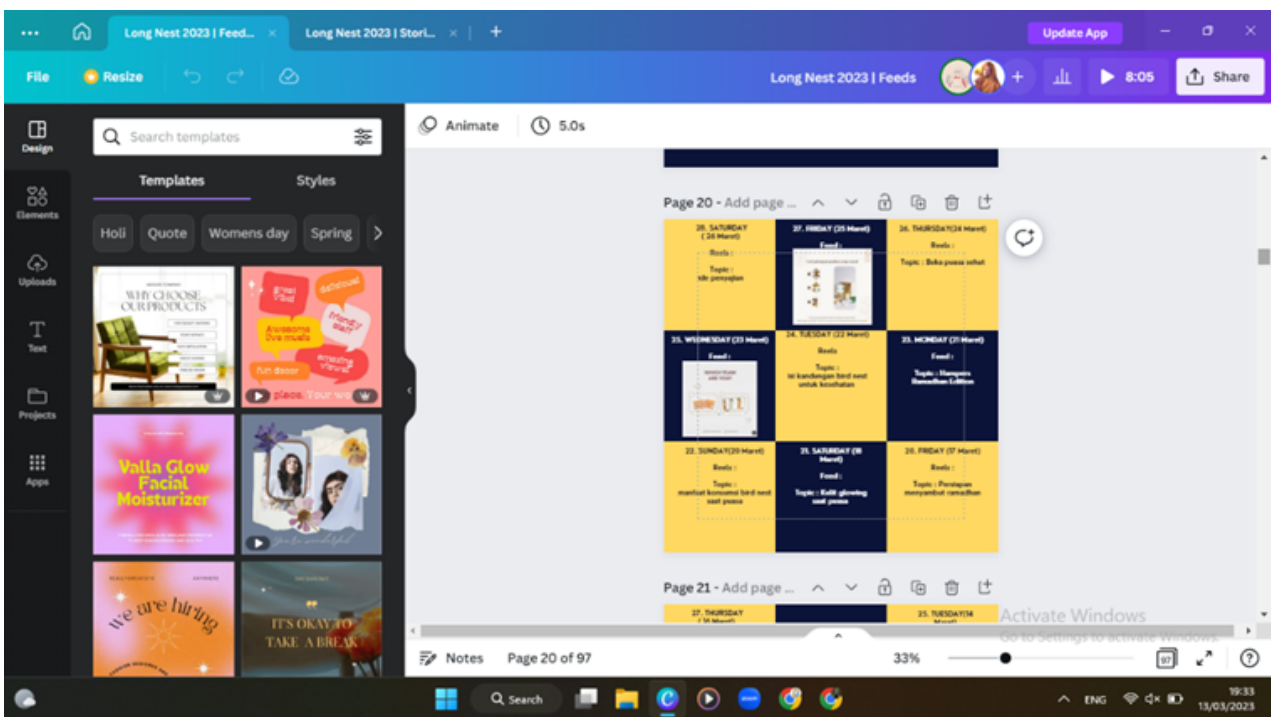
Long Nest 2023 | Feed... × Long Nest 2023 | Stori... × +
Update App
File Resize
Long Nest 2023 | Feeds
8:05 Share
Design
Elements
Uploads
Text
Projects
Apps
Search templates
Templates Styles
Holi Quote Womens day Spring
WHY CHOOSE OUR PRODUCTS
Great Vibe
delicious
friendly staff
Awesome live music
amazing views!
fun decor
places Your wo
Valla Glow Facial Moisturizer
we are hiring
IT'S OKAY TO TAKE A BREAK
Animate 5.0s
Page 20 - Add page ...
28. SATURDAY ( 26 Maret)
Reels :
Topic : tdir penyajian
27. FRIDAY (25 Maret)
Feed :
26. THURSDAY(24 Maret)
Reels :
Topic : Buka puasa sehat
25. WEDNESDAY (23 Maret)
Feed :
24. TUESDAY (22 Maret)
Reels
Topic : isi kandungan bird nest untuk kesehatan
23. MONDAY (21 Maret)
Feed :
Topic : Hampers Ramadhan Edition
22. SUNDAY(20 Maret)
Reels :
Topic : manfaat konsumsi bird nest saat puasa
21. SATURDAY (19 Maret)
Feed :
Topic : Kulit glowing saat puasa
20. FRIDAY (17 Maret)
Reels :
Topic : Persiapan menyambut ramadhan
Page 21 - Add page ...
27. THURSDAY
25. TUESDAY(16
Activate Windows
Go to Settings to activate Windows.
Notes Page 20 of 97 33% 97
Search
ENG 19:33 13/03/2023